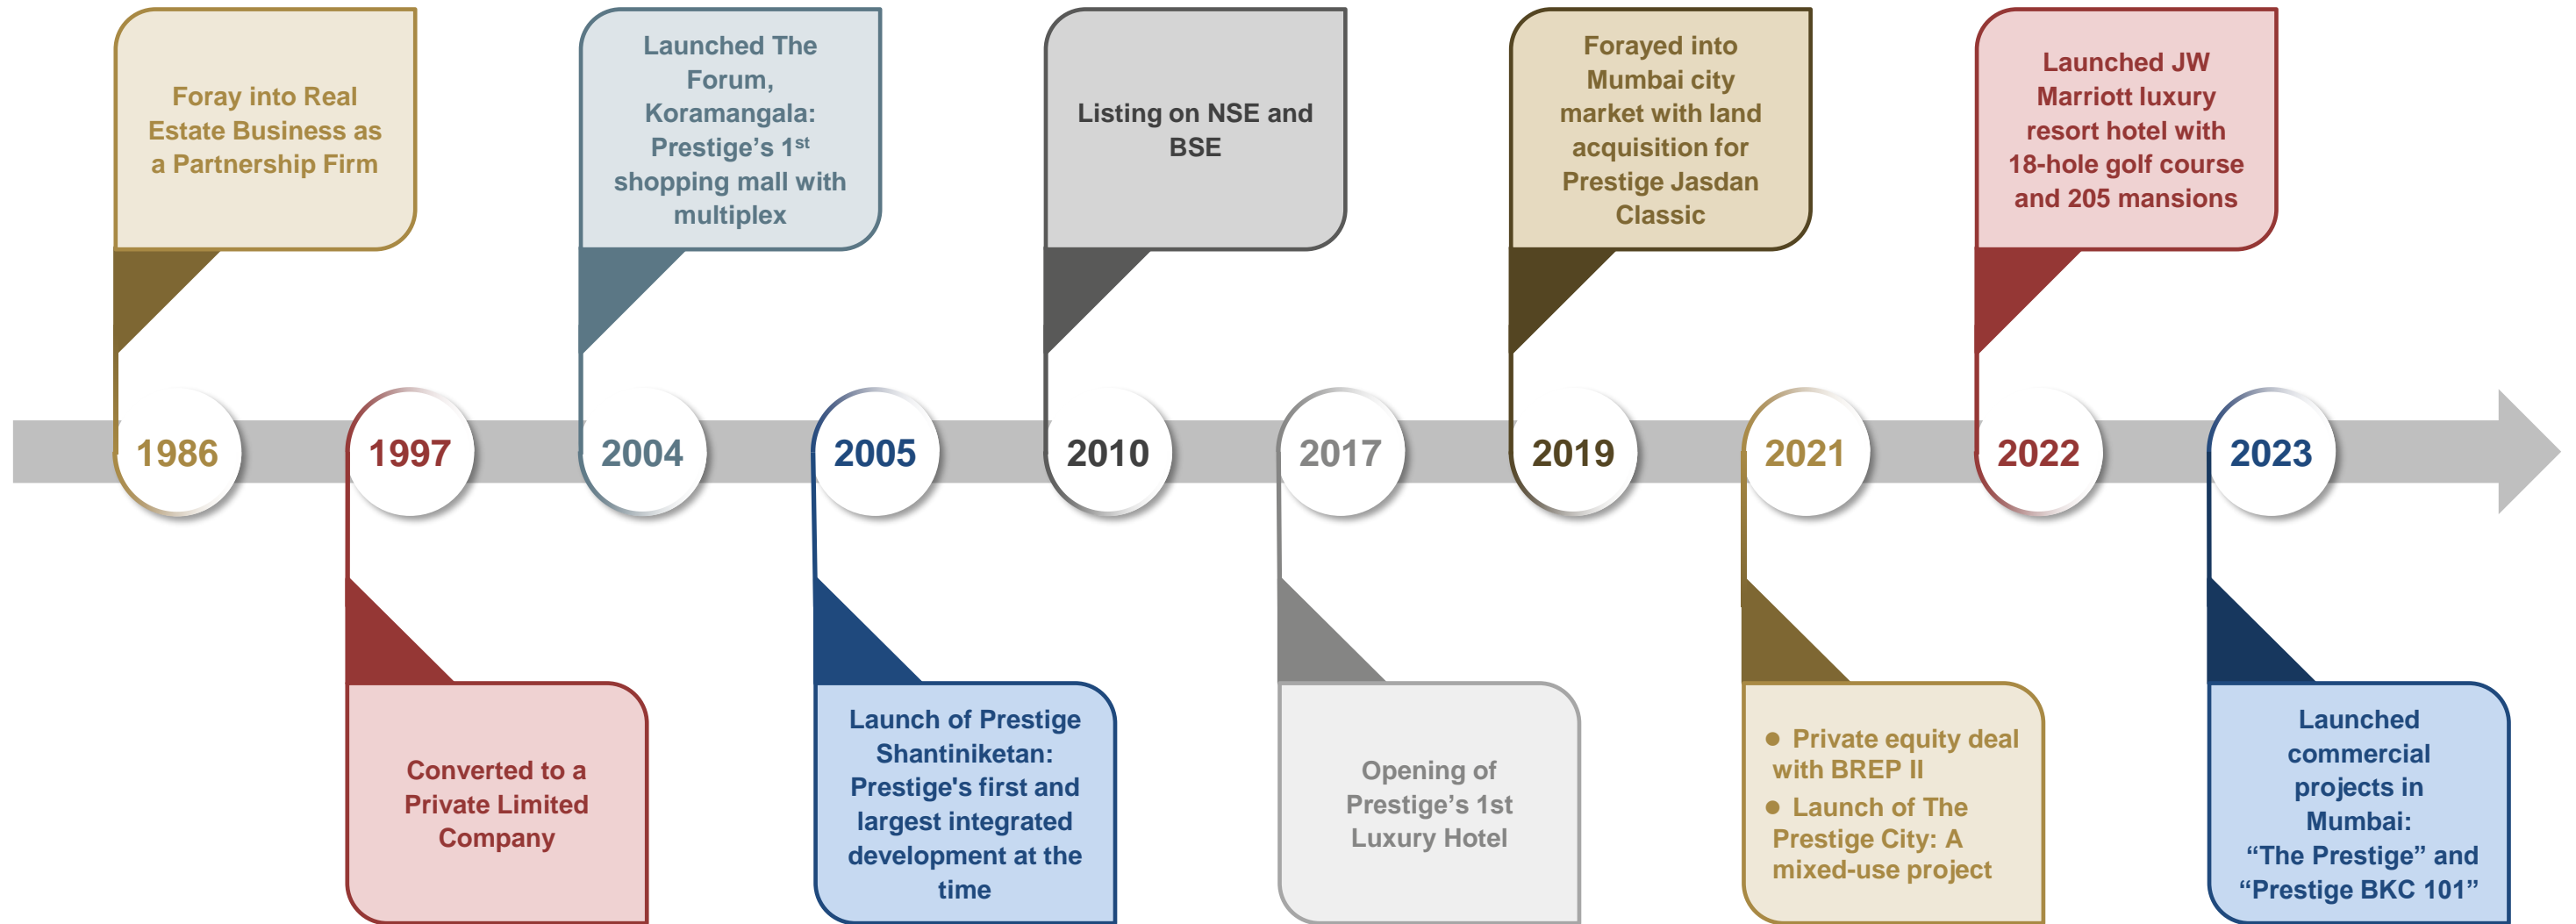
Foray into Real Estate Business as a Partnership Firm

Launched The Forum, Koramangala: Prestige's $1^{st}$ shopping mall with multiplex

Listing on NSE and BSE

Forayed into Mumbai city market with land acquisition for Prestige Jasdan Classic

Launched JW Marriott luxury resort hotel with 18-hole golf course and 205 mansions

1986

1997

2004

2005

2010

2017

2019

2021

2022

2023

Converted to a Private Limited Company

Launch of Prestige Shantiniketan: Prestige's first and largest integrated development at the time

Opening of Prestige's 1st Luxury Hotel

- Private equity deal with BREP II
- Launch of The Prestige City: A mixed-use project

Launched commercial projects in Mumbai: “The Prestige” and “Prestige BKC 101”